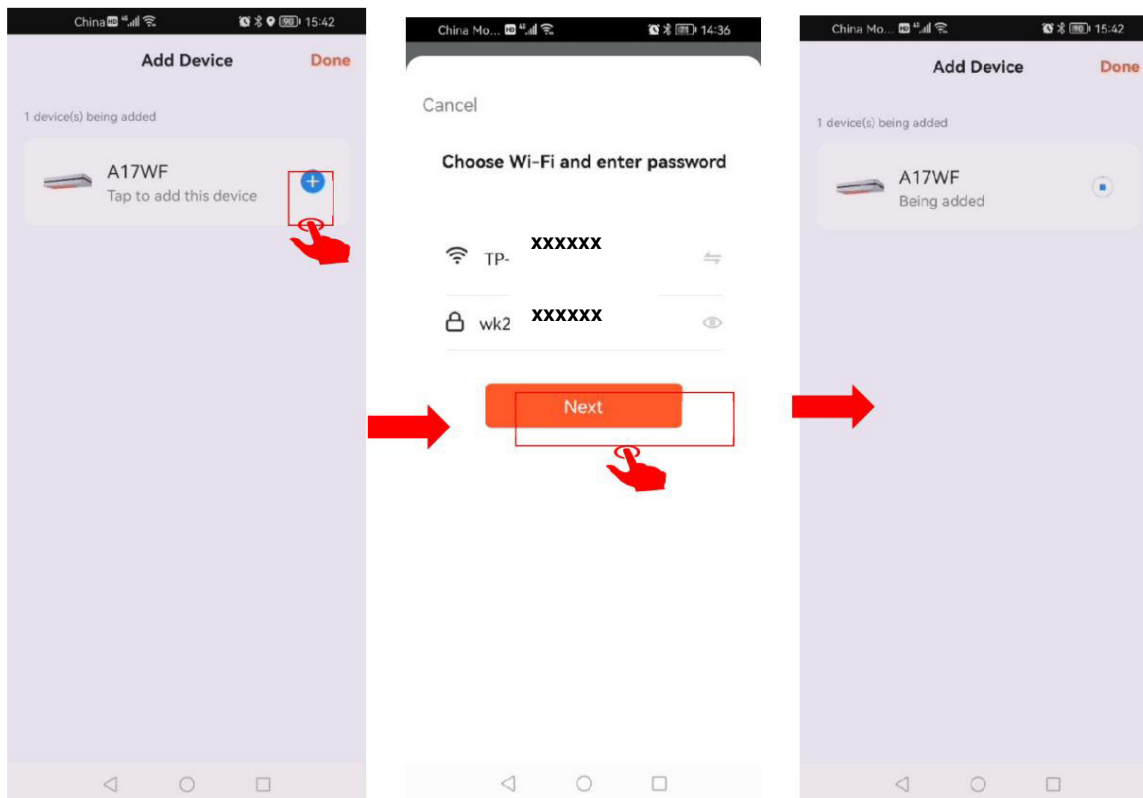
China HD 4G 90 15:42

Add Device

Done

1 device(s) being added

A17WF

Tap to add this device

China Mo... HD 4G 14:36

Cancel

Choose Wi-Fi and enter password

TP- xxxxxx

wk2 xxxxxx

Next

China Mo... HD 4G 15:42

Add Device

Done

1 device(s) being added

A17WF

Being added